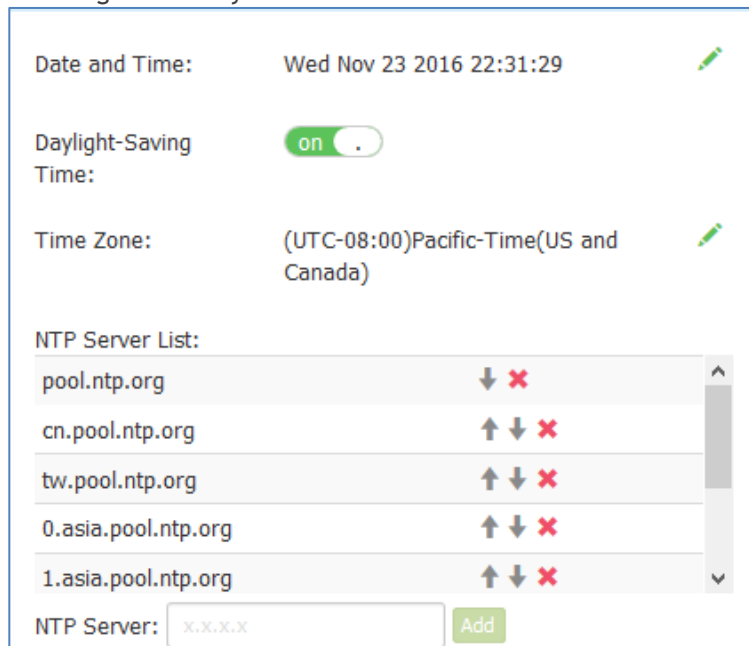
Date and Time: Wed Nov 23 2016 22:31:29

Daylight-Saving Time: on

Time Zone: (UTC-08:00)Pacific-Time(US and Canada)

NTP Server List:

pool.ntp.org

cn.pool.ntp.org

tw.pool.ntp.org

0.asia.pool.ntp.org

1.asia.pool.ntp.org

NTP Server: x.x.x.x Add